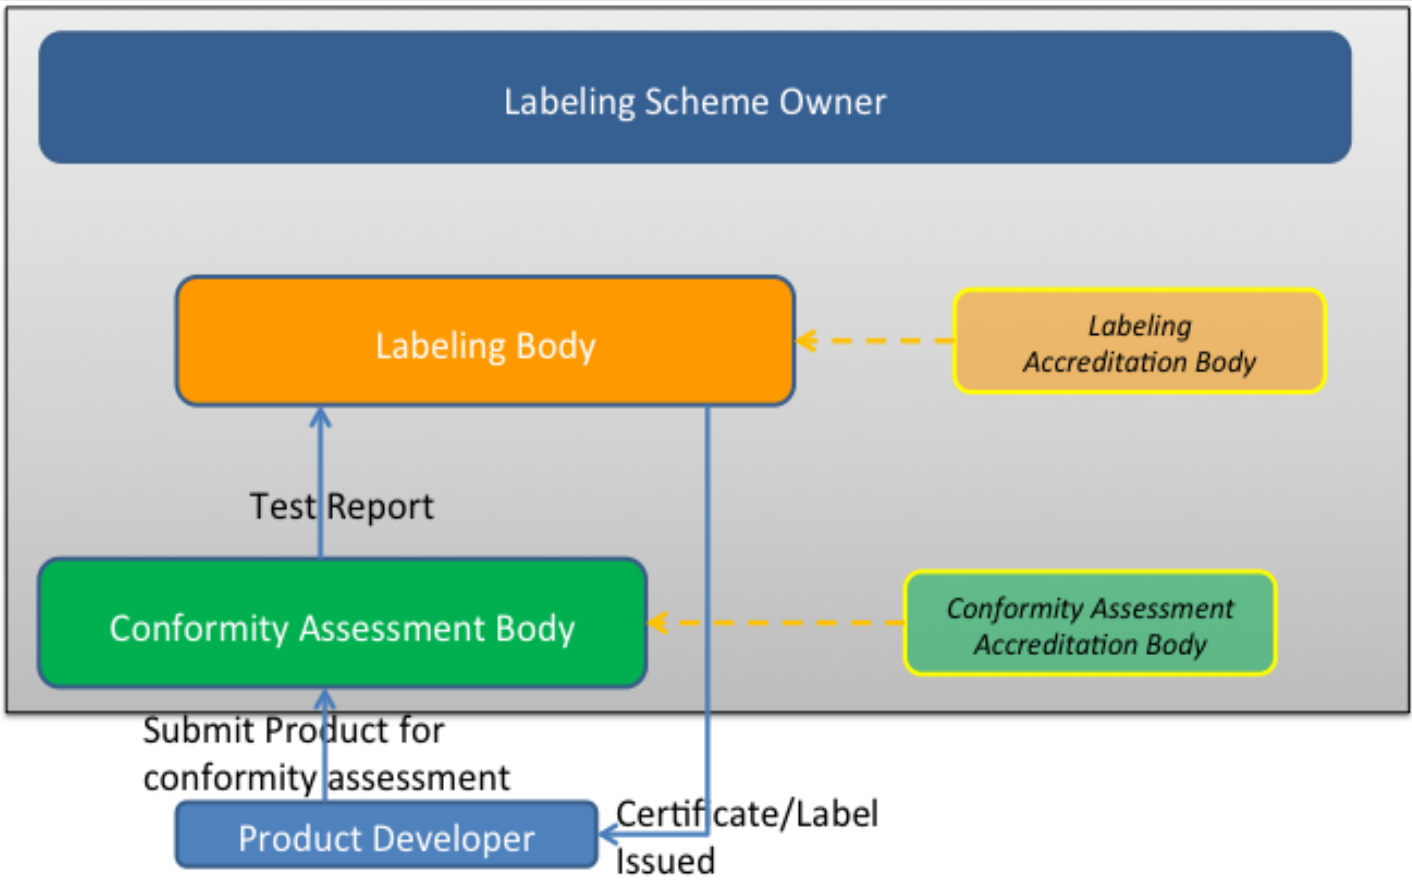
Labeling Scheme Owner

Labeling Body

Labeling Accreditation Body

Test Report

Conformity Assessment Body

Conformity Assessment Accreditation Body

Submit Product for conformity assessment

Product Developer

Certificate/Label Issued